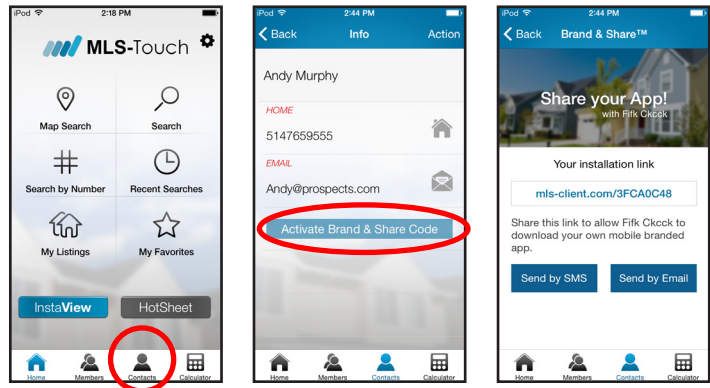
iPod 2:18 PM

MLS-Touch

Map Search

Search

Search by Number

Recent Searches

My Listings

My Favorites

InstaView

HotSheet

Home Members Contacts Calculator

iPod 2:44 PM

Back Info Action

Andy Murphy

HOME

5147659555

EMAIL

Andy@prospects.com

Activate Brand & Share Code

Home Members Contacts Calculator

iPod 2:44 PM

Back Brand & Share™

Share your App!
with Fifk Ckcck

Your installation link

mls-client.com/3FCA0C48

Share this link to allow Fifk Ckcck to download your own mobile branded app.

Send by SMS

Send by Email

Home Members Contacts Calculator